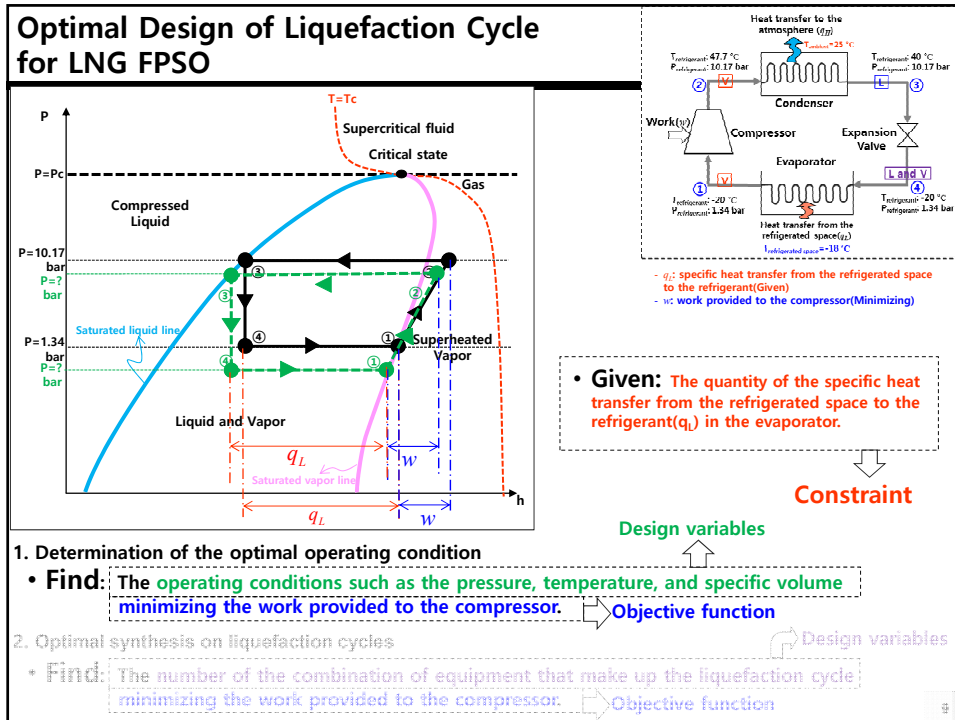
Optimal Design of Liquefaction Cycle for LNG FPSO

P

T=Tc

Supercritical fluid

Critical state

P=Pc

Gas

Compressed Liquid

P=10.17 bar

P=? bar

③

③

②

②

④

①

Superheated Vapor

①

P=1.34 bar

P=? bar

④

Saturated liquid line

Liquid and Vapor

$q_L$

$w$

Saturated vapor line

$q_L$

$w$

h

Heat transfer to the atmosphere ($q_H$)

$T_{ambient}$= 25 °C

$T_{refrigerant}$: 47.7 °C
$P_{refrigerant}$: 10.17 bar

$T_{refrigerant}$: 40 °C
$P_{refrigerant}$: 10.17 bar

②

V

Condenser

L

③

Work($w$)

Compressor

Expansion Valve

Evaporator

L and V

①

V

④

$T_{refrigerant}$: -20 °C
$P_{refrigerant}$: 1.34 bar

$T_{refrigerant}$: -20 °C
$P_{refrigerant}$: 1.34 bar

Heat transfer from the refrigerated space($q_L$)

$T_{refrigerated\ space}$=-18 °C

- $q_L$: specific heat transfer from the refrigerated space to the refrigerant(Given)

- $w$: work provided to the compressor(Minimizing)

• Given: The quantity of the specific heat transfer from the refrigerated space to the refrigerant($q_L$) in the evaporator.

Constraint

Design variables

1. Determination of the optimal operating condition

• Find: The operating conditions such as the pressure, temperature, and specific volume minimizing the work provided to the compressor.

Objective function

2. Optimal synthesis on liquefaction cycles

Design variables

• Find: The number of the combination of equipment that make up the liquefaction cycle minimizing the work provided to the compressor.

Objective function

9